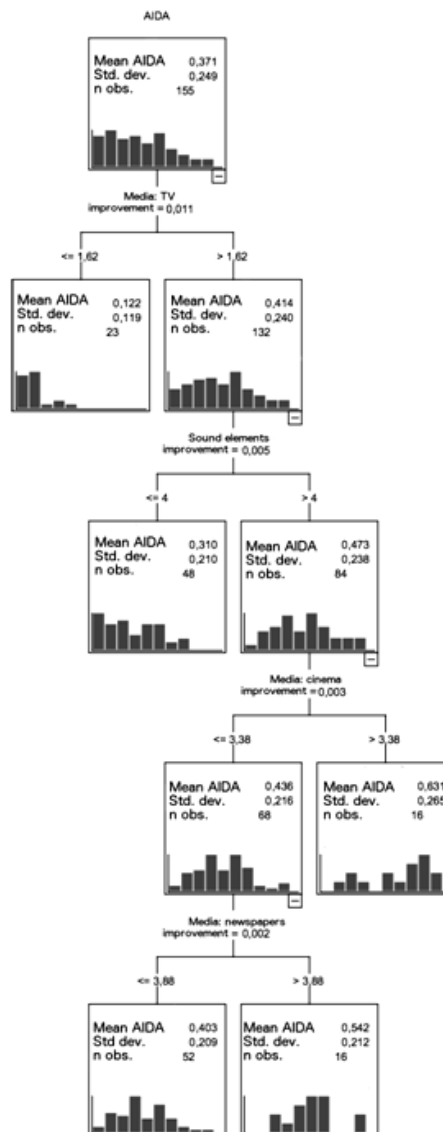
AIDA

Mean AIDA 0,371
Std. dev. 0,249
n obs. 155

Media: TV
improvement = 0,011

<= 1,62

> 1,62

Mean AIDA 0,122
Std. dev. 0,119
n obs. 23

Mean AIDA 0,414
Std. dev. 0,240
n obs. 132

Sound elements
improvement = 0,005

<= 4

> 4

Mean AIDA 0,310
Std. dev. 0,210
n obs. 48

Mean AIDA 0,473
Std. dev. 0,238
n obs. 84

Media: cinema
improvement = 0,003

<= 3,38

> 3,38

Mean AIDA 0,436
Std. dev. 0,216
n obs. 68

Mean AIDA 0,631
Std. dev. 0,265
n obs. 16

Media: newspapers
improvement = 0,002

<= 3,88

> 3,88

Mean AIDA 0,403
Std dev. 0,209
n obs. 52

Mean AIDA 0,542
Std. dev. 0,212
n obs. 16